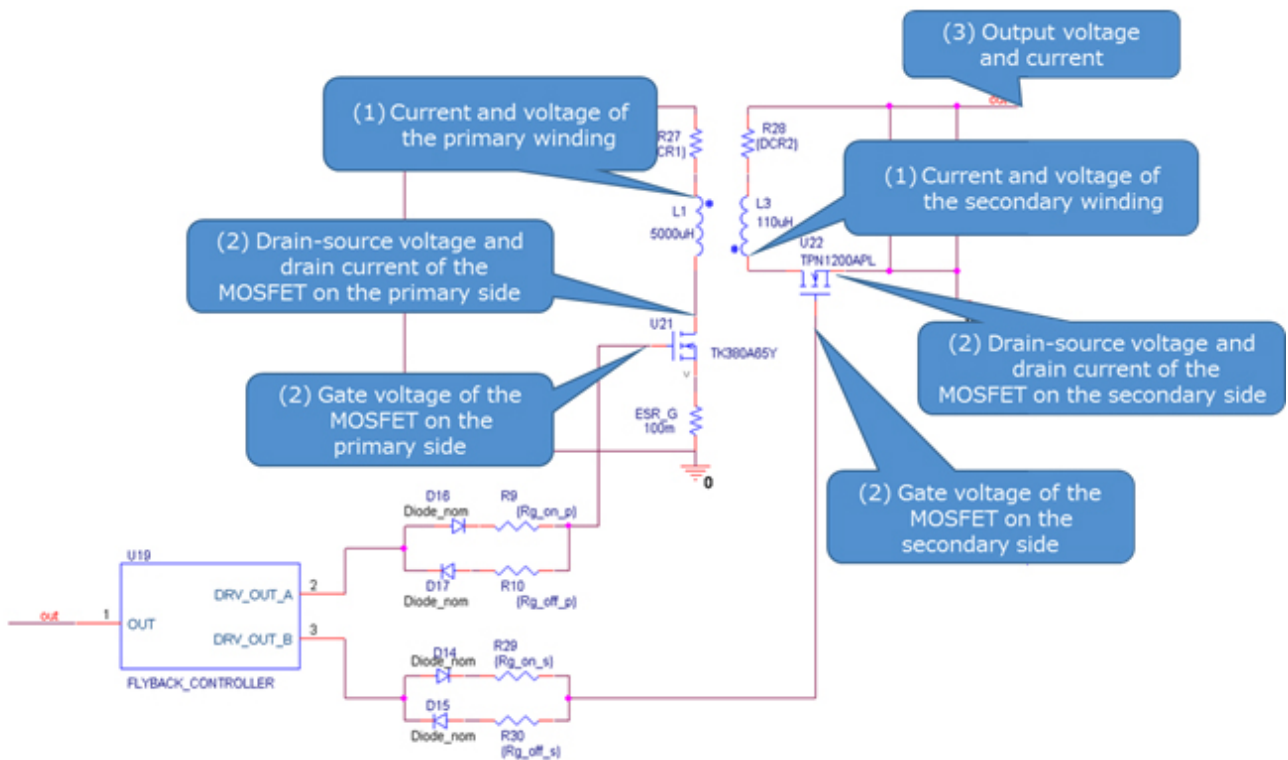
(3) Output voltage and current

(1) Current and voltage of the primary winding

R27 {DCR1}

R28 {DCR2}

(1) Current and voltage of the secondary winding

L1 5000uH

L3 110uH

(2) Drain-source voltage and drain current of the MOSFET on the primary side

U22 TPN1200APL

U21

TK380A65Y

(2) Drain-source voltage and drain current of the MOSFET on the secondary side

(2) Gate voltage of the MOSFET on the primary side

ESR_G 100m

0

(2) Gate voltage of the MOSFET on the secondary side

D16 Diode_nom

R9 {Rg_on_p}

D17 Diode_nom

R10 {Rg_off_p}

U19

out 1 OUT

DRV_OUT_A 2

DRV_OUT_B 3

FLYBACK_CONTROLLER

D14 Diode_nom

R29 {Rg_on_s}

D15 Diode_nom

R30 {Rg_off_s}